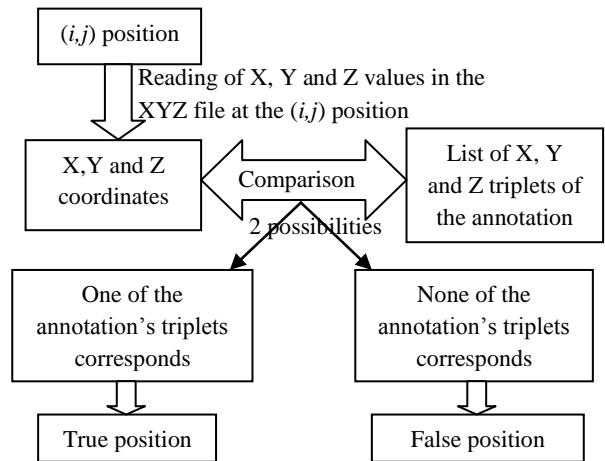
(*i,j*) position

Reading of X, Y and Z values in the XYZ file at the (*i,j*) position

X,Y and Z coordinates

Comparison

List of X, Y and Z triplets of the annotation

2 possibilities

One of the annotation's triplets corresponds

None of the annotation's triplets corresponds

True position

False position